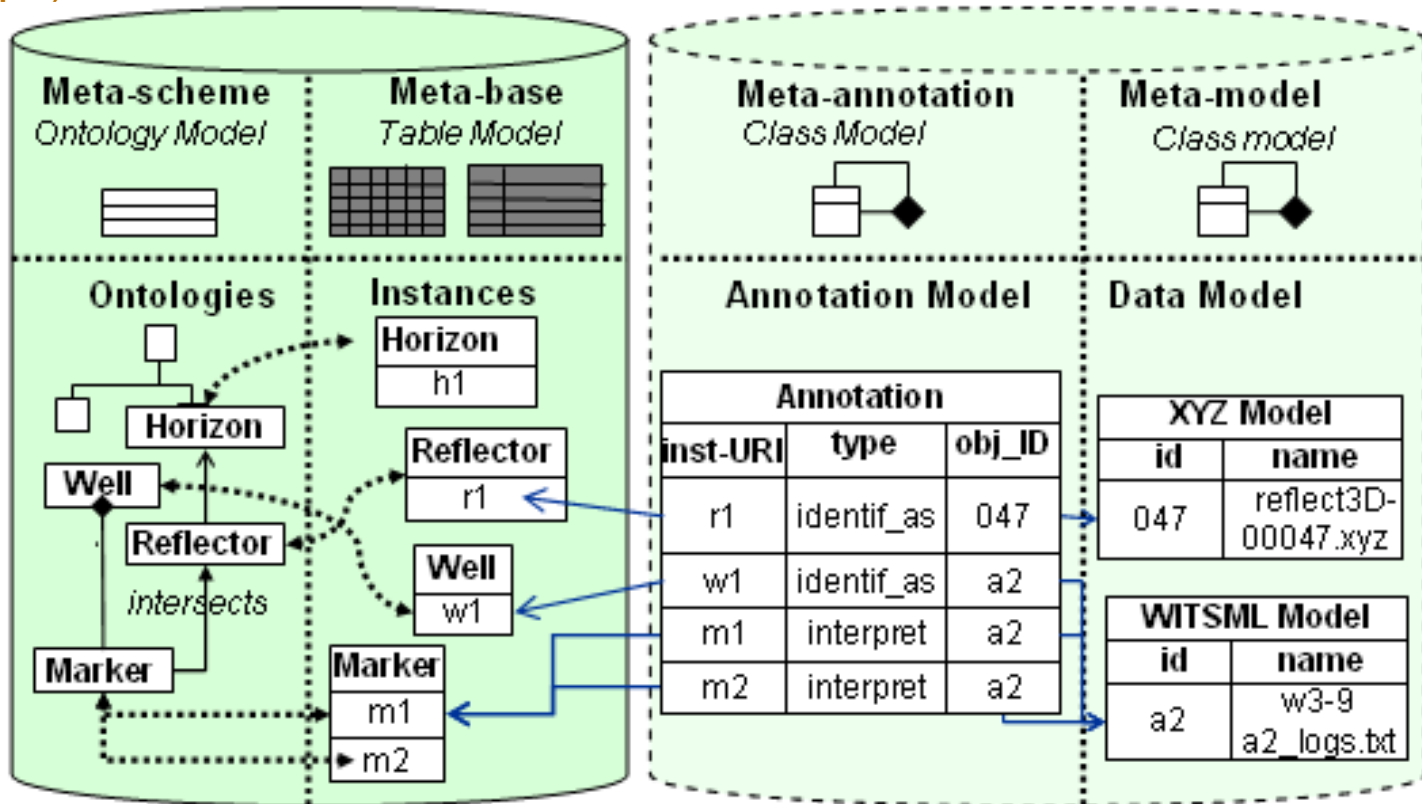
Meta-scheme
Ontology Model

Meta-base
Table Model

Meta-annotation
Class Model

Meta-model
Class model

Ontologies

Horizon
Well
Reflector
intersects
Marker

Instances

| Horizon |
|---|
| h1 |

| Reflector |
|---|
| r1 |

| Well |
|---|
| w1 |

| Marker |
|---|
| m1 |
| m2 |

Annotation Model

| Annotation | | |
|---|---|---|
| inst-URI | type | obj_ID |
| r1 | identif_as | 047 |
| w1 | identif_as | a2 |
| m1 | interpret | a2 |
| m2 | interpret | a2 |

Data Model

| XYZ Model | |
|---|---|
| id | name |
| 047 | reflect3D-00047.xyz |

| WITSML Model | |
|---|---|
| id | name |
| a2 | w3-9 a2_logs.txt |